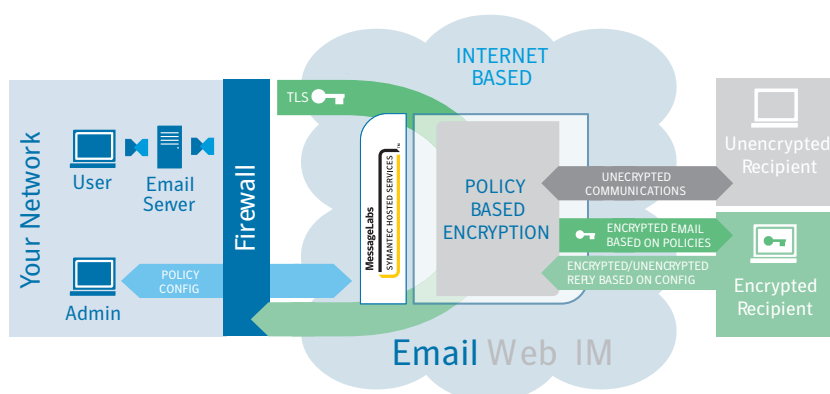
Your Network

User

Email Server

Admin

POLICY CONFIG

Firewall

TLS

INTERNET BASED

MessageLabs
SYMANTEC HOSTED SERVICES

POLICY BASED ENCRYPTION

UNECRYPTED COMMUNICATIONS

ENCRYPTED EMAIL BASED ON POLICIES

ENCRYPTED/UNENCRYPTED REPLY BASED ON CONFIG

Unencrypted Recipient

Encrypted Recipient

Email Web IM